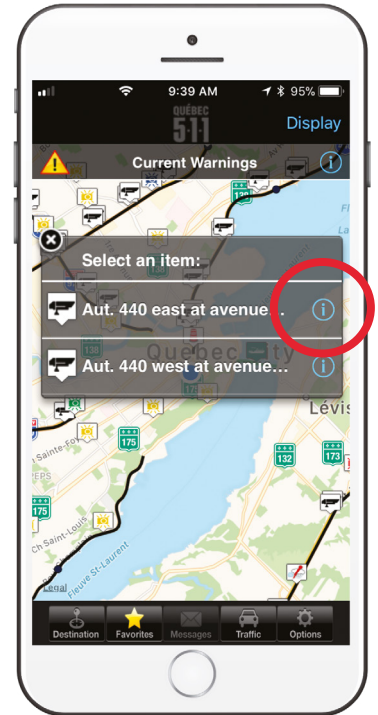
9:39 AM

95%

QUÉBEC 511

Display

Current Warnings

Select an item:

Aut. 440 east at avenue...

Aut. 440 west at avenue...

Québec City

Lévis

175

132

173

175

Ch Sainte-Foy

Ch Saint-Louis

Fleuve St-Laurent

Legal

Destination

Favorites

Messages

Traffic

Options